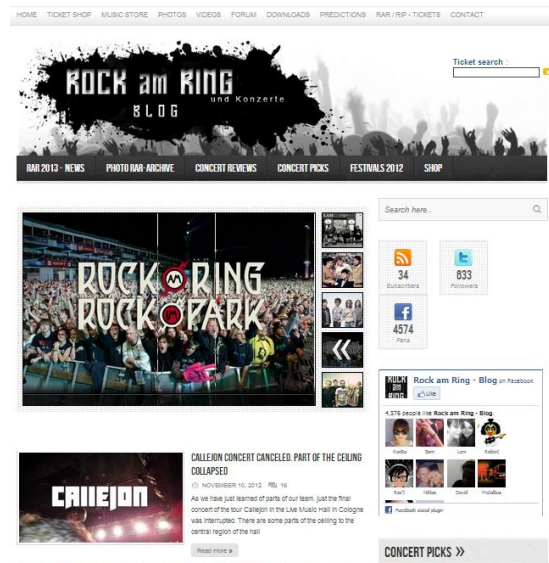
HOME TICKET SHOP MUSIC STORE PHOTOS VIDEOS FORUM DOWNLOADS PREDICTIONS RAR / RIP - TICKETS CONTACT

ROCK am RING und Konzerte BLOG

Ticket search :

RAR 2013 - NEWS PHOTO RAR-ARCHIVE CONCERT REVIEWS CONCERT PICKS FESTIVALS 2012 SHOP

Search here..

ROCK AM RING ROCK AM PARK

34 Subscribers

633 Followers

4574 Fans

Rock am Ring - Blog on Facebook

Like

4,576 people like Rock am Ring - Blog

Facebook social plugin

CALLEJON

CALLEJON CONCERT CANCELED. PART OF THE CEILING COLLAPSED

NOVEMBER 10, 2012 16

As we have just learned of parts of our team, just the final concert of the tour Callejon in the Live Music Hall in Cologne was interrupted. There are some parts of the ceiling to the central region of the hall

Read more »

CONCERT PICKS »